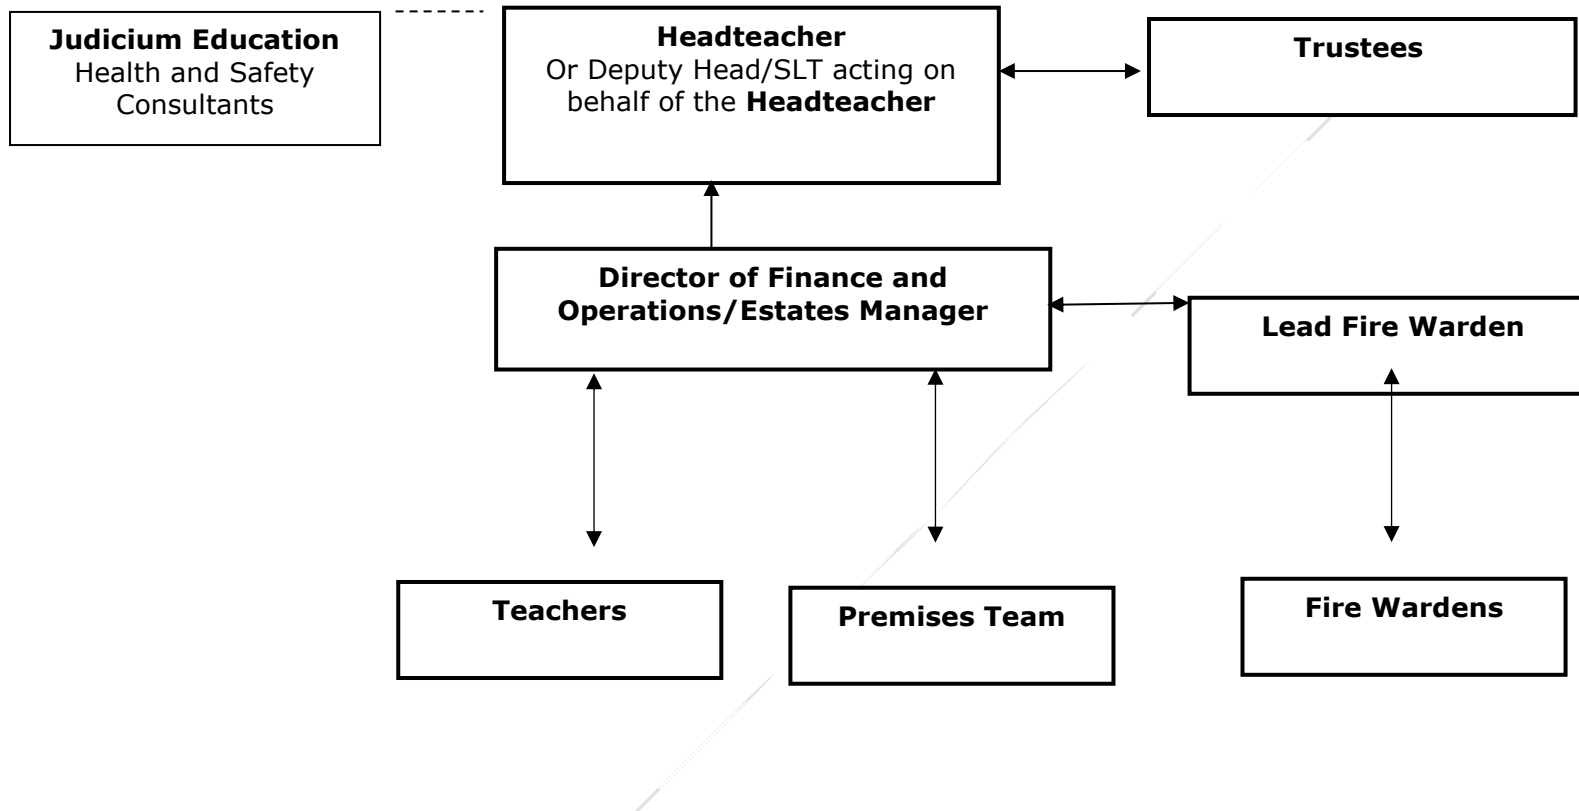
**Judicium Education**
Health and Safety Consultants

**Headteacher**
Or Deputy Head/SLT acting on behalf of the **Headteacher**

**Trustees**

**Director of Finance and Operations/Estates Manager**

**Lead Fire Warden**

**Teachers**

**Premises Team**

**Fire Wardens**